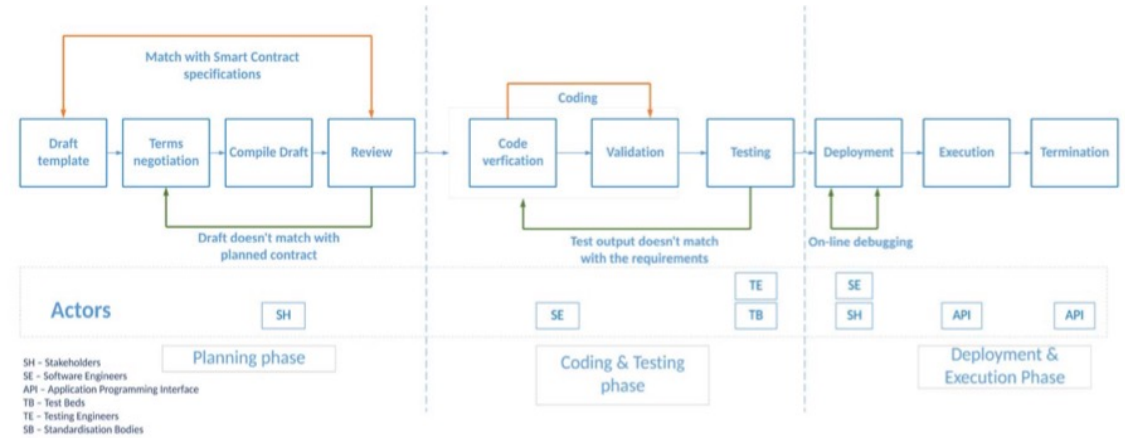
Match with Smart Contract specifications

Draft template

Terms negotiation

Compile Draft

Review

Draft doesn't match with planned contract

Coding

Code verfication

Validation

Testing

Test output doesn't match with the requirements

Deployment

Execution

Termination

On-line debugging

Actors

SH

SE

TE

TB

SE

SH

API

API

Planning phase

Coding & Testing phase

Deployment & Execution Phase

SH – Stakeholders
SE – Software Engineers
API – Application Programming Interface
TB – Test Beds
TE – Testing Engineers
SB – Standardisation Bodies